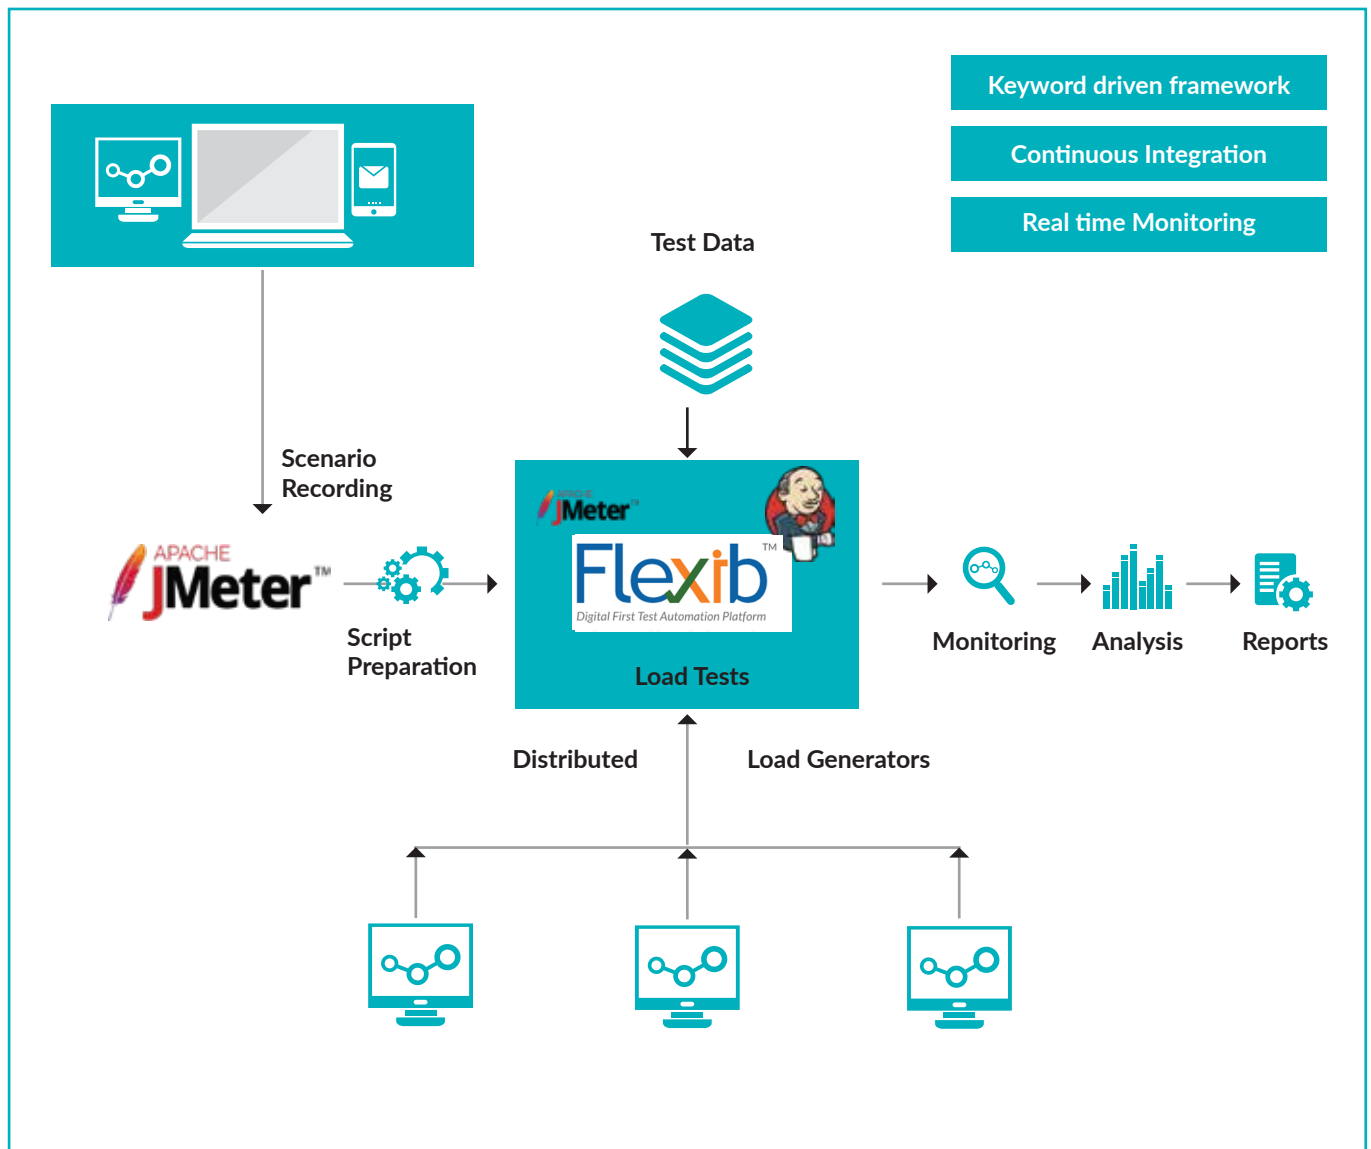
Keyword driven framework

Continuous Integration

Real time Monitoring

Test Data

Scenario Recording

APACHE JMeter™

Script Preparation

JMeter™

Flexib™
Digital First Test Automation Platform

Load Tests

Monitoring

Analysis

Reports

Distributed

Load Generators